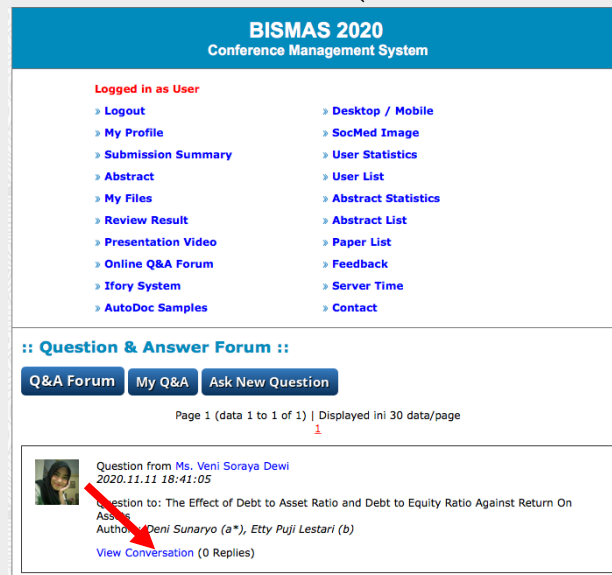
BISMAS 2020
Conference Management System

Logged in as User

» Logout
» My Profile
» Submission Summary
» Abstract
» My Files
» Review Result
» Presentation Video
» Online Q&A Forum
» Ifory System
» AutoDoc Samples

» Desktop / Mobile
» SocMed Image
» User Statistics
» User List
» Abstract Statistics
» Abstract List
» Paper List
» Feedback
» Server Time
» Contact

:: Question & Answer Forum ::

Q&A Forum | My Q&A | Ask New Question

Page 1 (data 1 to 1 of 1) | Displayed ini 30 data/page
1

Question from Ms. Veni Soraya Dewi
2020.11.11 18:41:05

Question to: The Effect of Debt to Asset Ratio and Debt to Equity Ratio Against Return On Assets
Authors: Deni Sunaryo (a*), Etty Puji Lestari (b)

View Conversation (0 Replies)